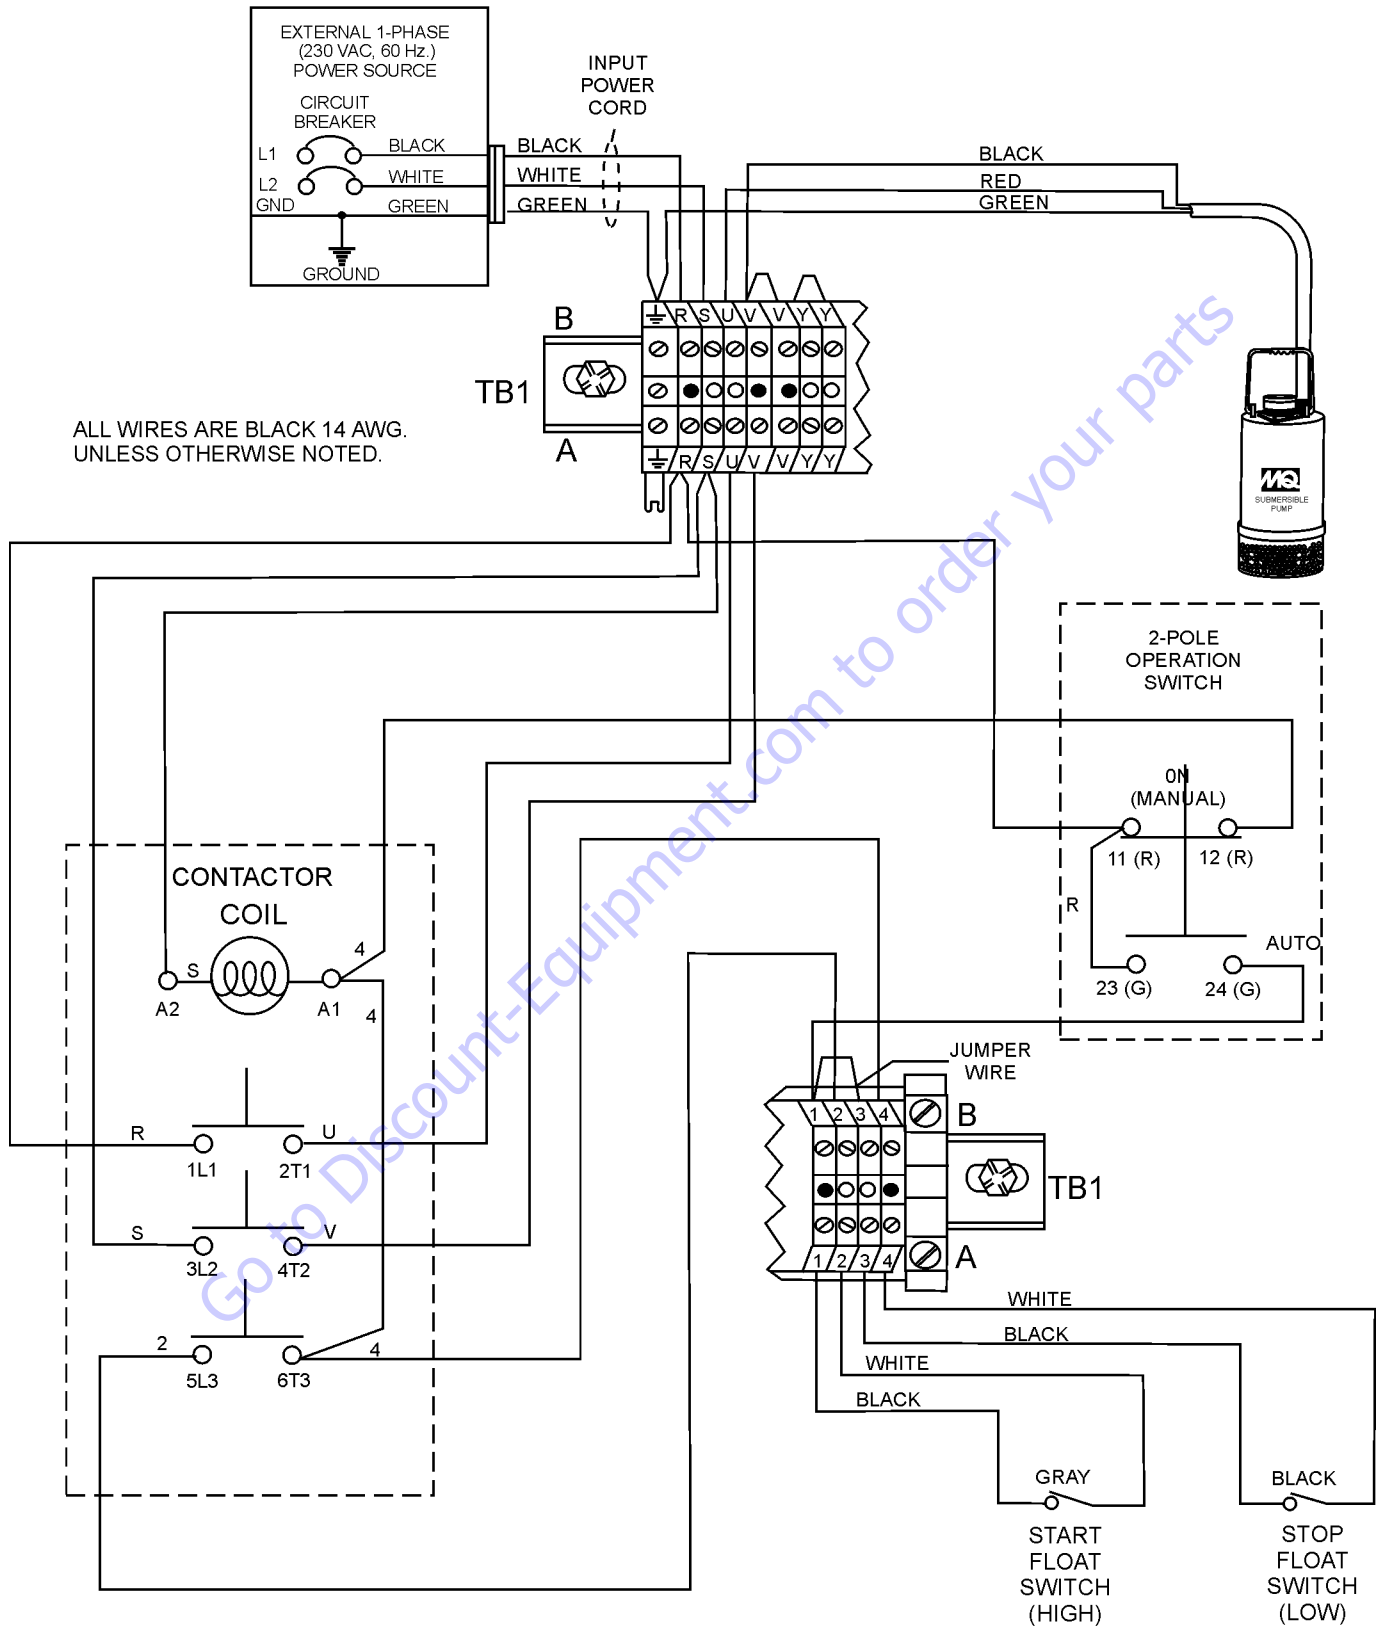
EXTERNAL 1-PHASE
(230 VAC, 60 Hz.)
POWER SOURCE

CIRCUIT
BREAKER

L1
L2
GND

BLACK
WHITE
GREEN

GROUND

INPUT
POWER
CORD

BLACK
WHITE
GREEN

BLACK
RED
GREEN

B
TB1
A

R S U V V Y Y
R S U V V Y Y

ALL WIRES ARE BLACK 14 AWG.
UNLESS OTHERWISE NOTED.

SUBMERSIBLE PUMP

2-POLE
OPERATION
SWITCH

ON
(MANUAL)
11 (R)
12 (R)
R
AUTO
23 (G)
24 (G)

CONTACTOR
COIL
S
A2
4
A1
4

R
1L1
U
2T1
S
3L2
V
4T2
2
5L3
4
6T3

JUMPER
WIRE

1 2 3 4
B
TB1
A
1 2 3 4

WHITE
BLACK
WHITE
BLACK

GRAY
START
FLOAT
SWITCH
(HIGH)

BLACK
STOP
FLOAT
SWITCH
(LOW)

Go to Discount-Equipment.com to order your parts